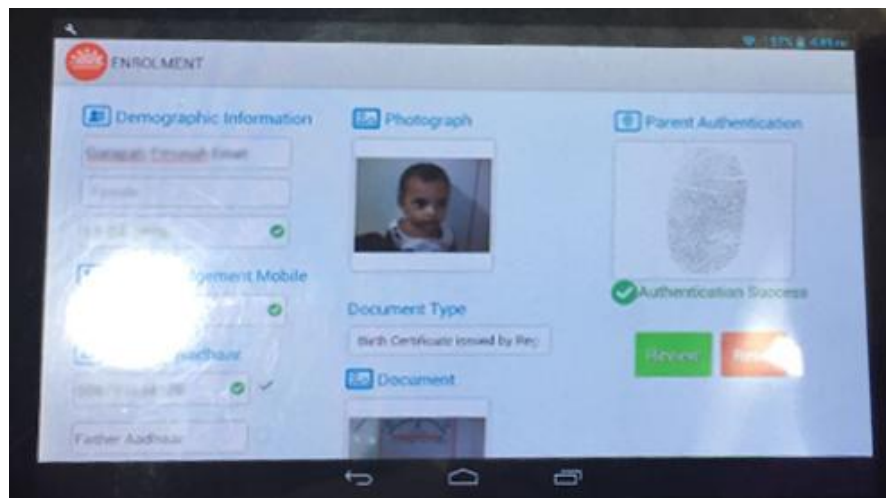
ENROLMENT

Demographic Information

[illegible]

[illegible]

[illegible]

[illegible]gement Mobile

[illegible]

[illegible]adhaar

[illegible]

Father Aadhaar

Photograph

Document Type

Birth Certificate issued by Re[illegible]

Document

Parent Authentication

Authentication Success

Review

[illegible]